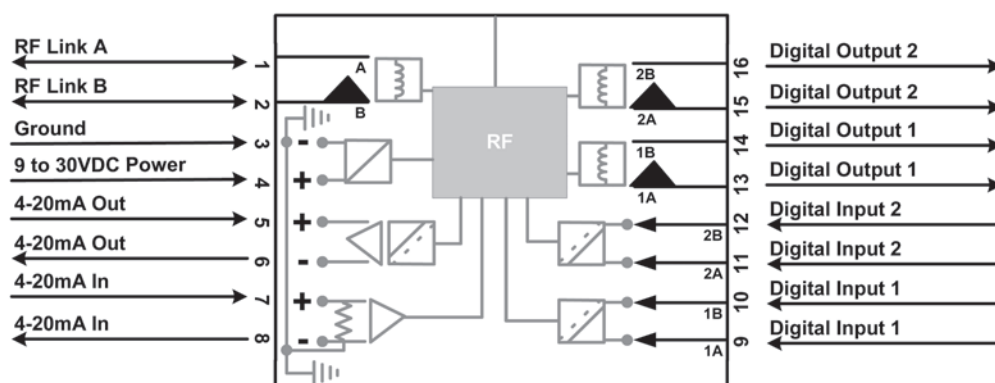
RF Link A
RF Link B
Ground
9 to 30VDC Power
4-20mA Out
4-20mA Out
4-20mA In
4-20mA In

1
2
3
4
5
6
7
8

A
B
-
+
+
-
+
-

RF

2B
2A
1B
1A
2B
2A
1B
1A

16
15
14
13
12
11
10
9

Digital Output 2
Digital Output 2
Digital Output 1
Digital Output 1
Digital Input 2
Digital Input 2
Digital Input 1
Digital Input 1